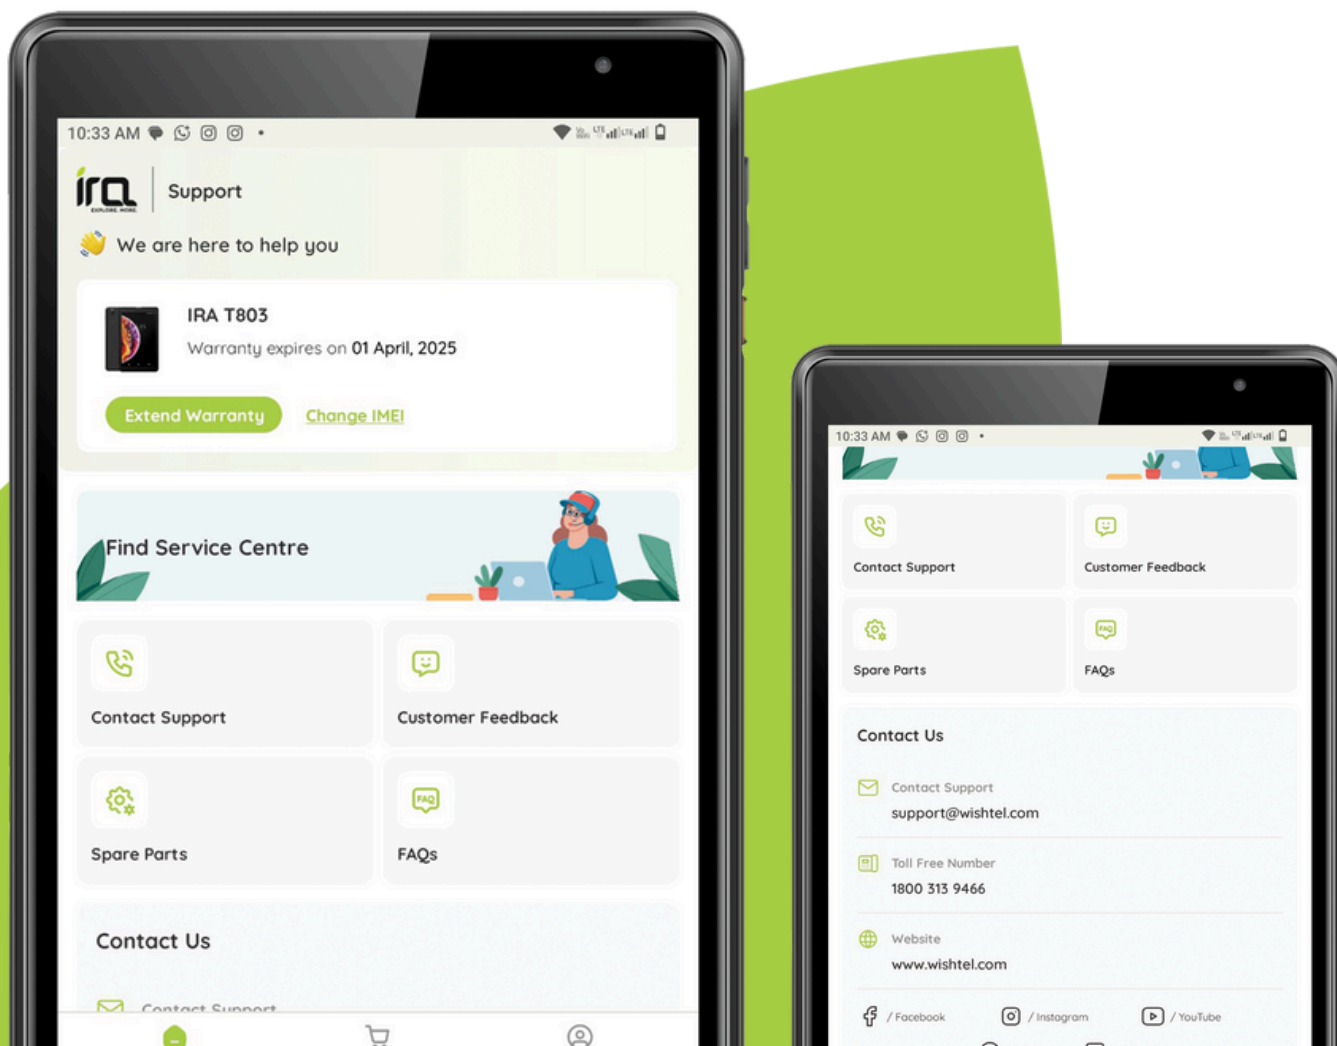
10:33 AM

ira
EXPLORE MORE

Support

We are here to help you

IRA T803
Warranty expires on 01 April, 2025

Extend Warranty
Change IMEI

Find Service Centre

Contact Support
Customer Feedback
Spare Parts
FAQs

Contact Us

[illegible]

10:33 AM

Contact Support
Customer Feedback
Spare Parts
FAQs

Contact Us

Contact Support
support@wishtel.com

Toll Free Number
1800 313 9466

Website
www.wishtel.com

/ Facebook
/ Instagram
/ YouTube